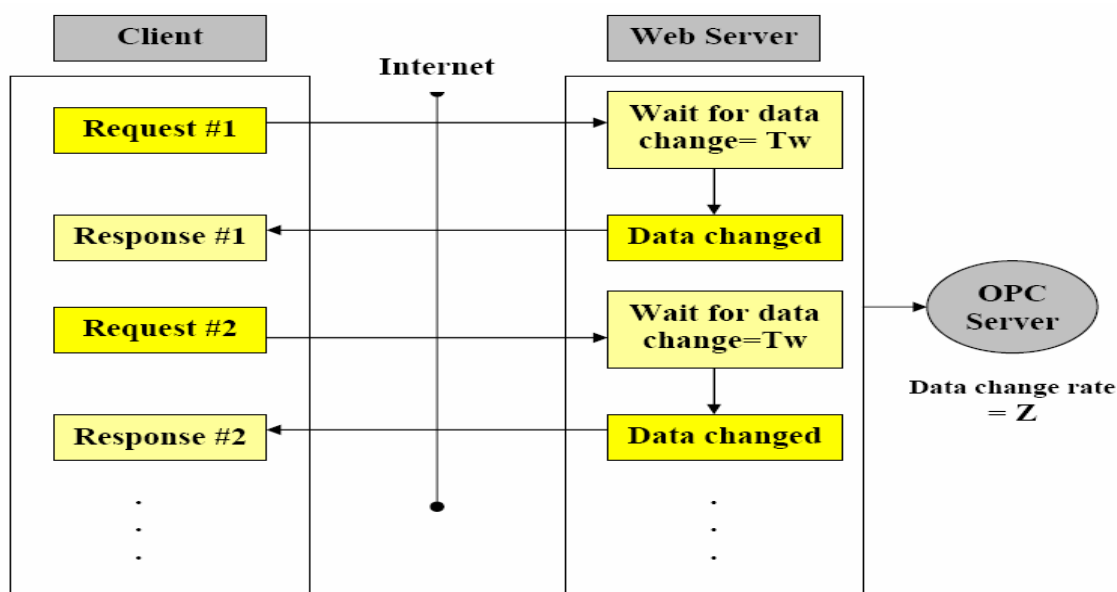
Client

Internet

Web Server

Request #1

Wait for data change= Tw

Response #1

Data changed

Request #2

Wait for data change=Tw

OPC Server

Data change rate = Z

Response #2

Data changed

.
.
.

.
.
.